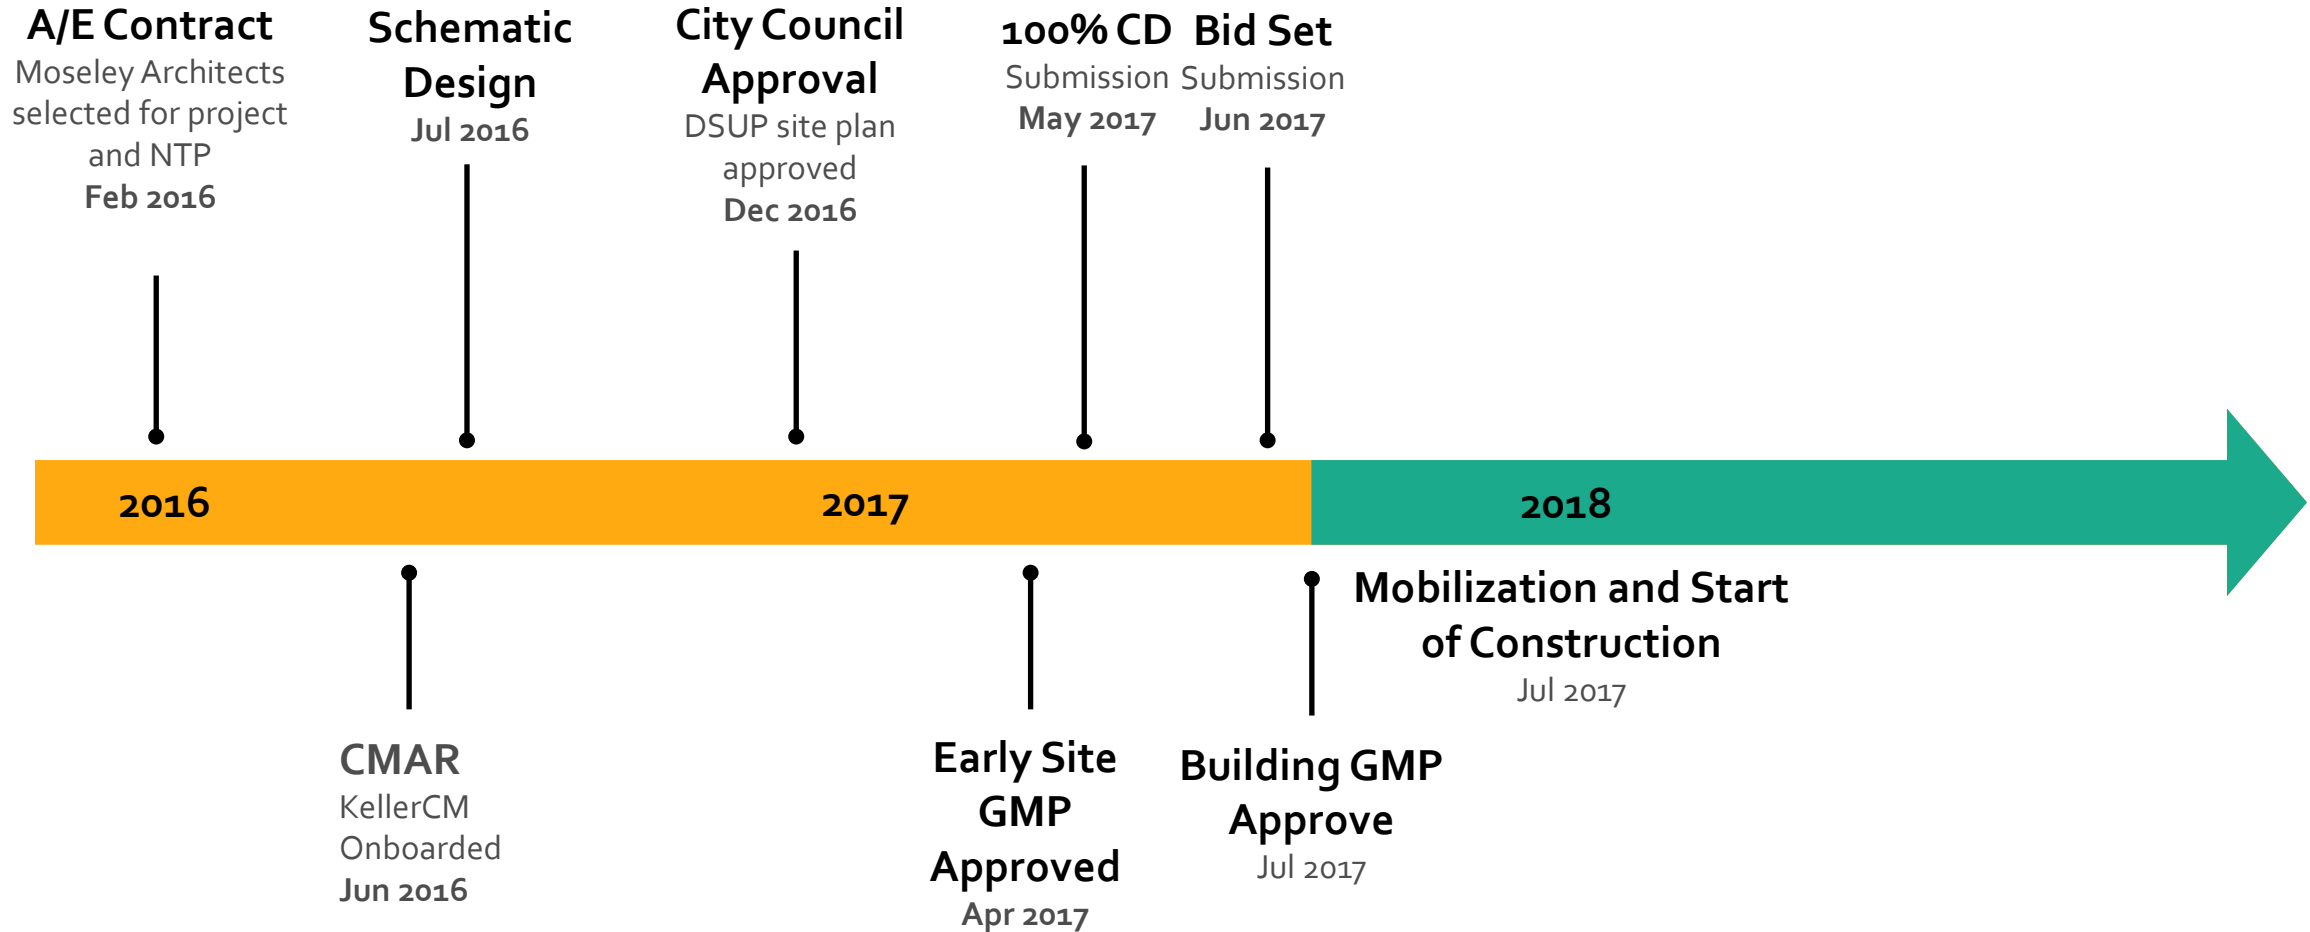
A/E Contract
Moseley Architects selected for project and NTP
Feb 2016

Schematic Design
Jul 2016

City Council Approval
DSUP site plan approved
Dec 2016

100% CD
Submission
May 2017

Bid Set
Submission
Jun 2017

2016

2017

2018

CMAR
KellerCM Onboarded
Jun 2016

Early Site GMP Approved
Apr 2017

Building GMP Approve
Jul 2017

Mobilization and Start of Construction
Jul 2017